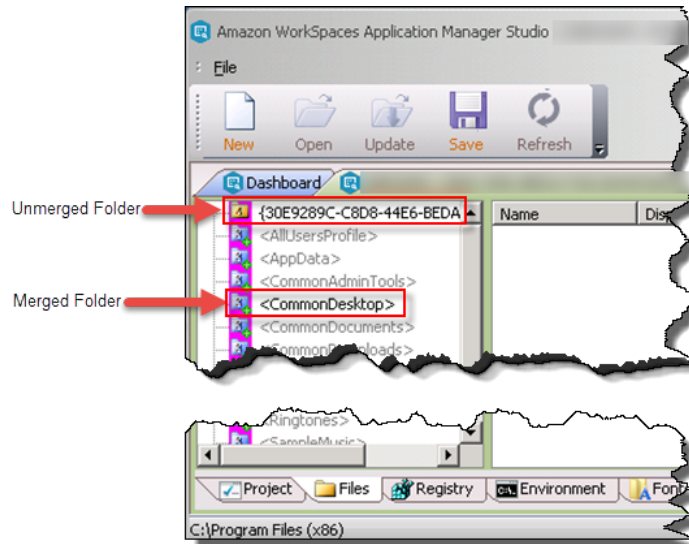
Amazon WorkSpaces Application Manager Studio

File

New Open Update Save Refresh

Dashboard

Unmerged Folder

{30E9289C-C8D8-44E6-BEDA

<AllUsersProfile>

<AppData>

<CommonAdminTools>

Merged Folder

<CommonDesktop>

<CommonDocuments>

<CommonDownloads>

Name

Dis

<Ringtones>

<SampleMusic>

Project Files Registry Environment Font

C:\Program Files (x86)